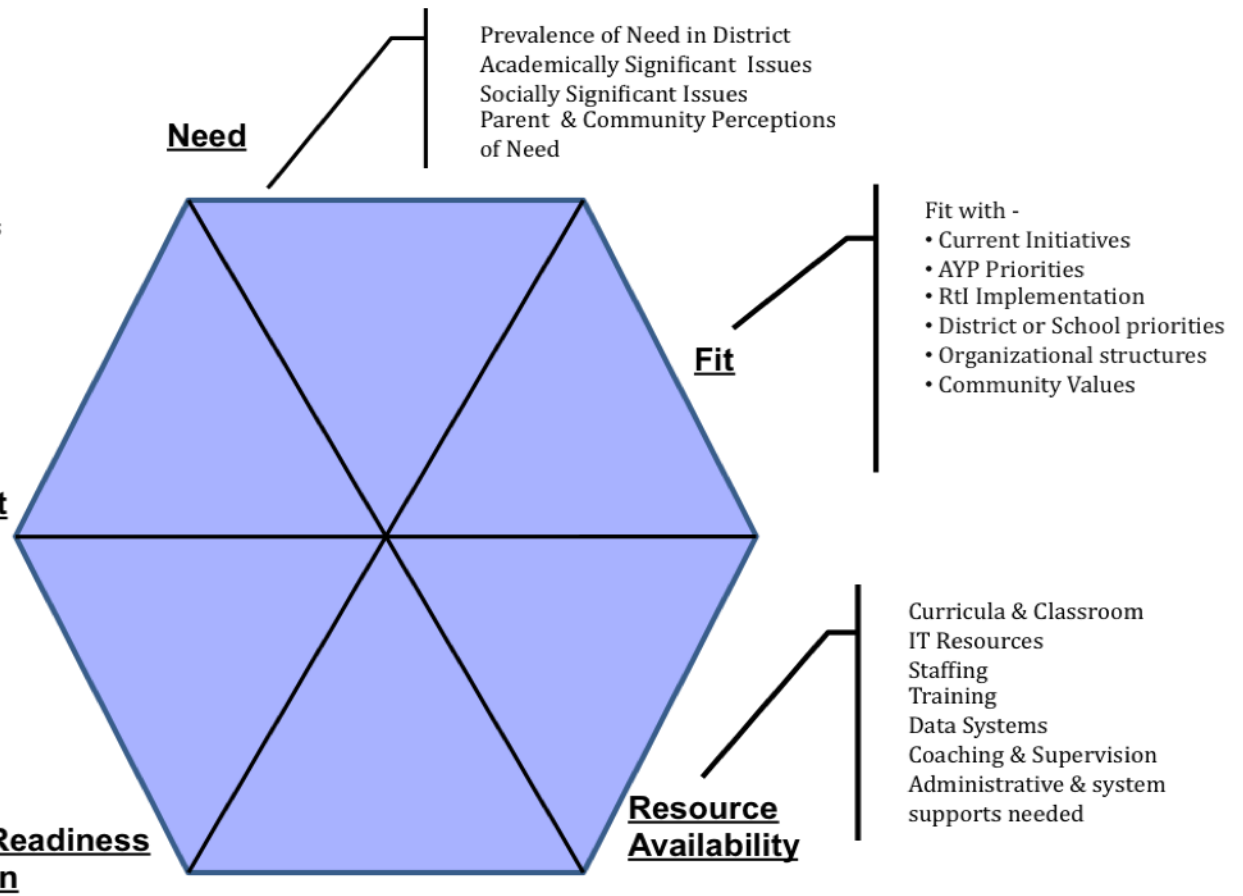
Need

Prevalence of Need in District
Academically Significant Issues
Socially Significant Issues
Parent & Community Perceptions of Need

Fit

Fit with -
• Current Initiatives
• AYP Priorities
• RtI Implementation
• District or School priorities
• Organizational structures
• Community Values

t

Resource Availability

Curricula & Classroom
IT Resources
Staffing
Training
Data Systems
Coaching & Supervision
Administrative & system supports needed

Readiness
n